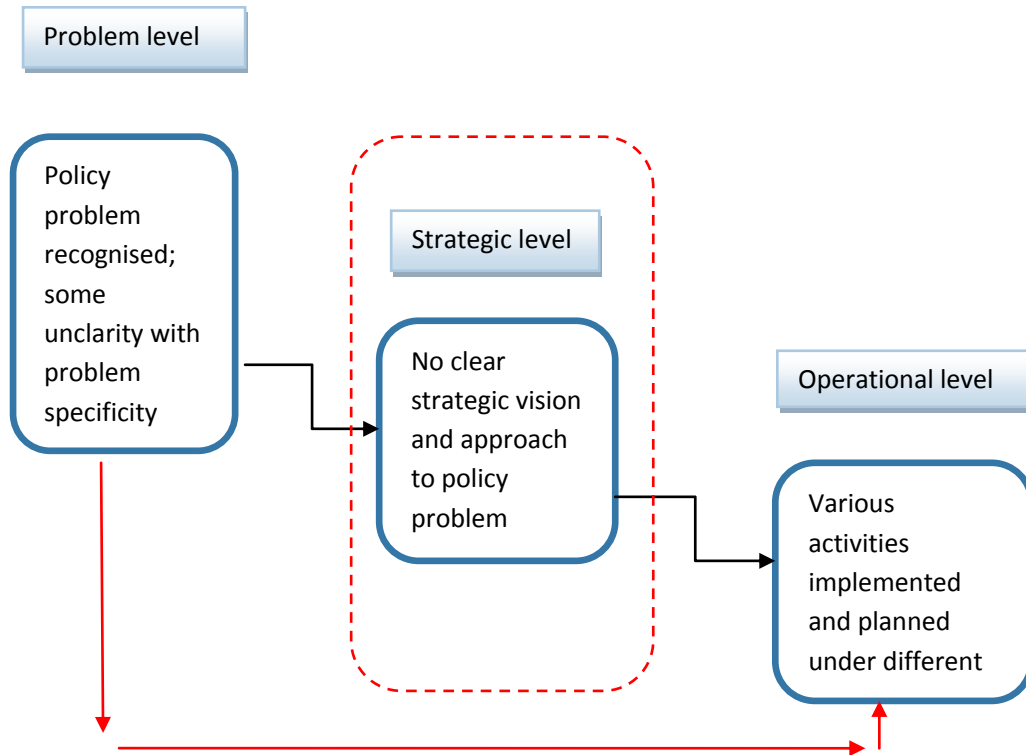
Problem level

Policy problem recognised; some unclarity with problem specificity

Strategic level

No clear strategic vision and approach to policy problem

Operational level

Various activities implemented and planned under different